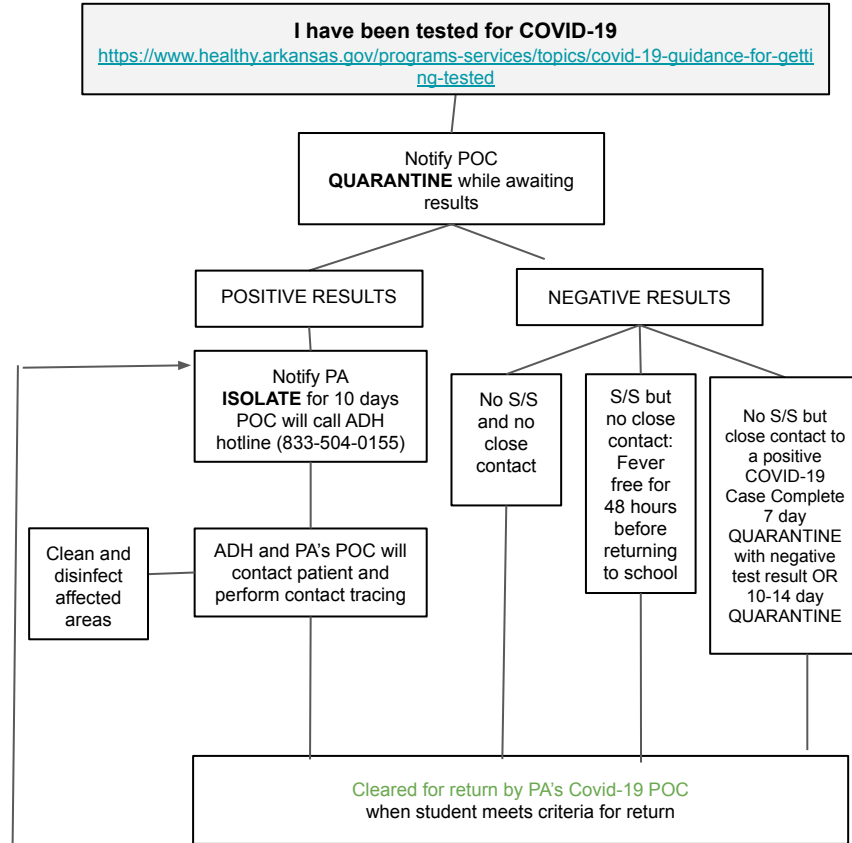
I have been tested for COVID-19
https://www.healthy.arkansas.gov/programs-services/topics/covid-19-guidance-for-getting-tested

Notify POC
QUARANTINE while awaiting results

POSITIVE RESULTS

NEGATIVE RESULTS

Notify PA
ISOLATE for 10 days
POC will call ADH hotline (833-504-0155)

No S/S and no close contact

S/S but no close contact: Fever free for 48 hours before returning to school

No S/S but close contact to a positive COVID-19 Case Complete 7 day QUARANTINE with negative test result OR 10-14 day QUARANTINE

Clean and disinfect affected areas

ADH and PA's POC will contact patient and perform contact tracing

Cleared for return by PA's Covid-19 POC
when student meets criteria for return